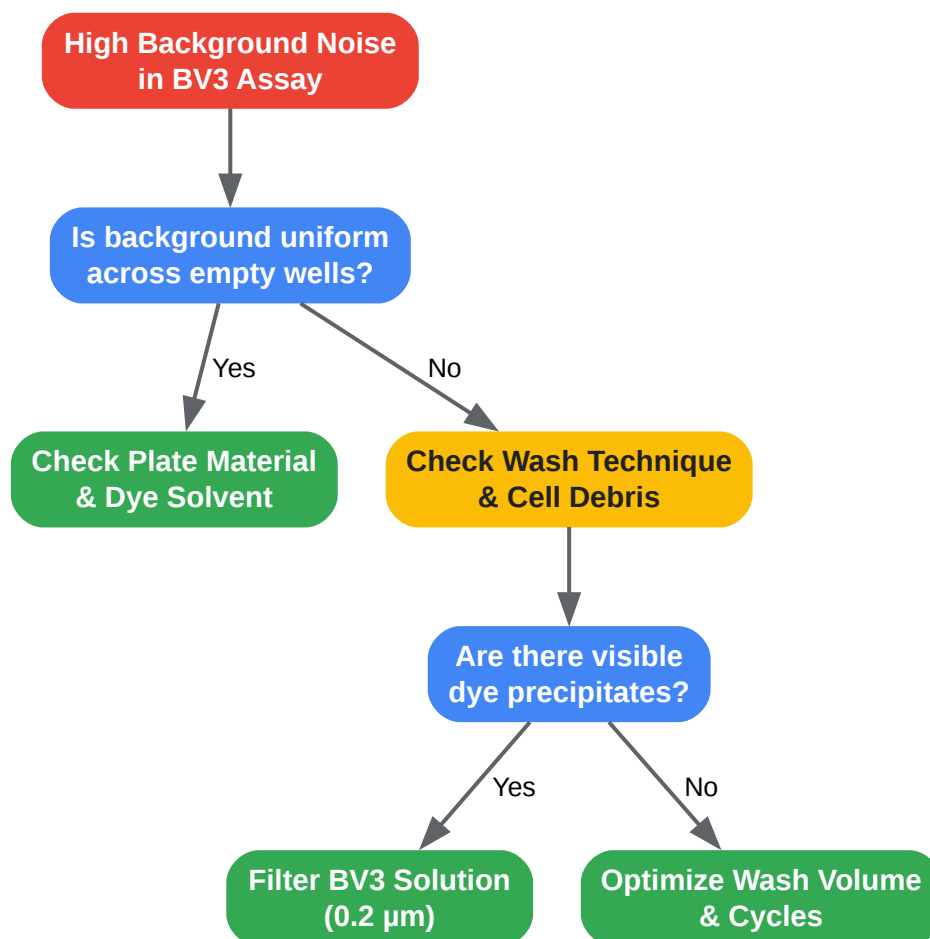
High Background Noise in BV3 Assay

Is background uniform across empty wells?

Yes

No

Check Plate Material & Dye Solvent

Check Wash Technique & Cell Debris

Are there visible dye precipitates?

Yes

No

Filter BV3 Solution (0.2 µm)

Optimize Wash Volume & Cycles